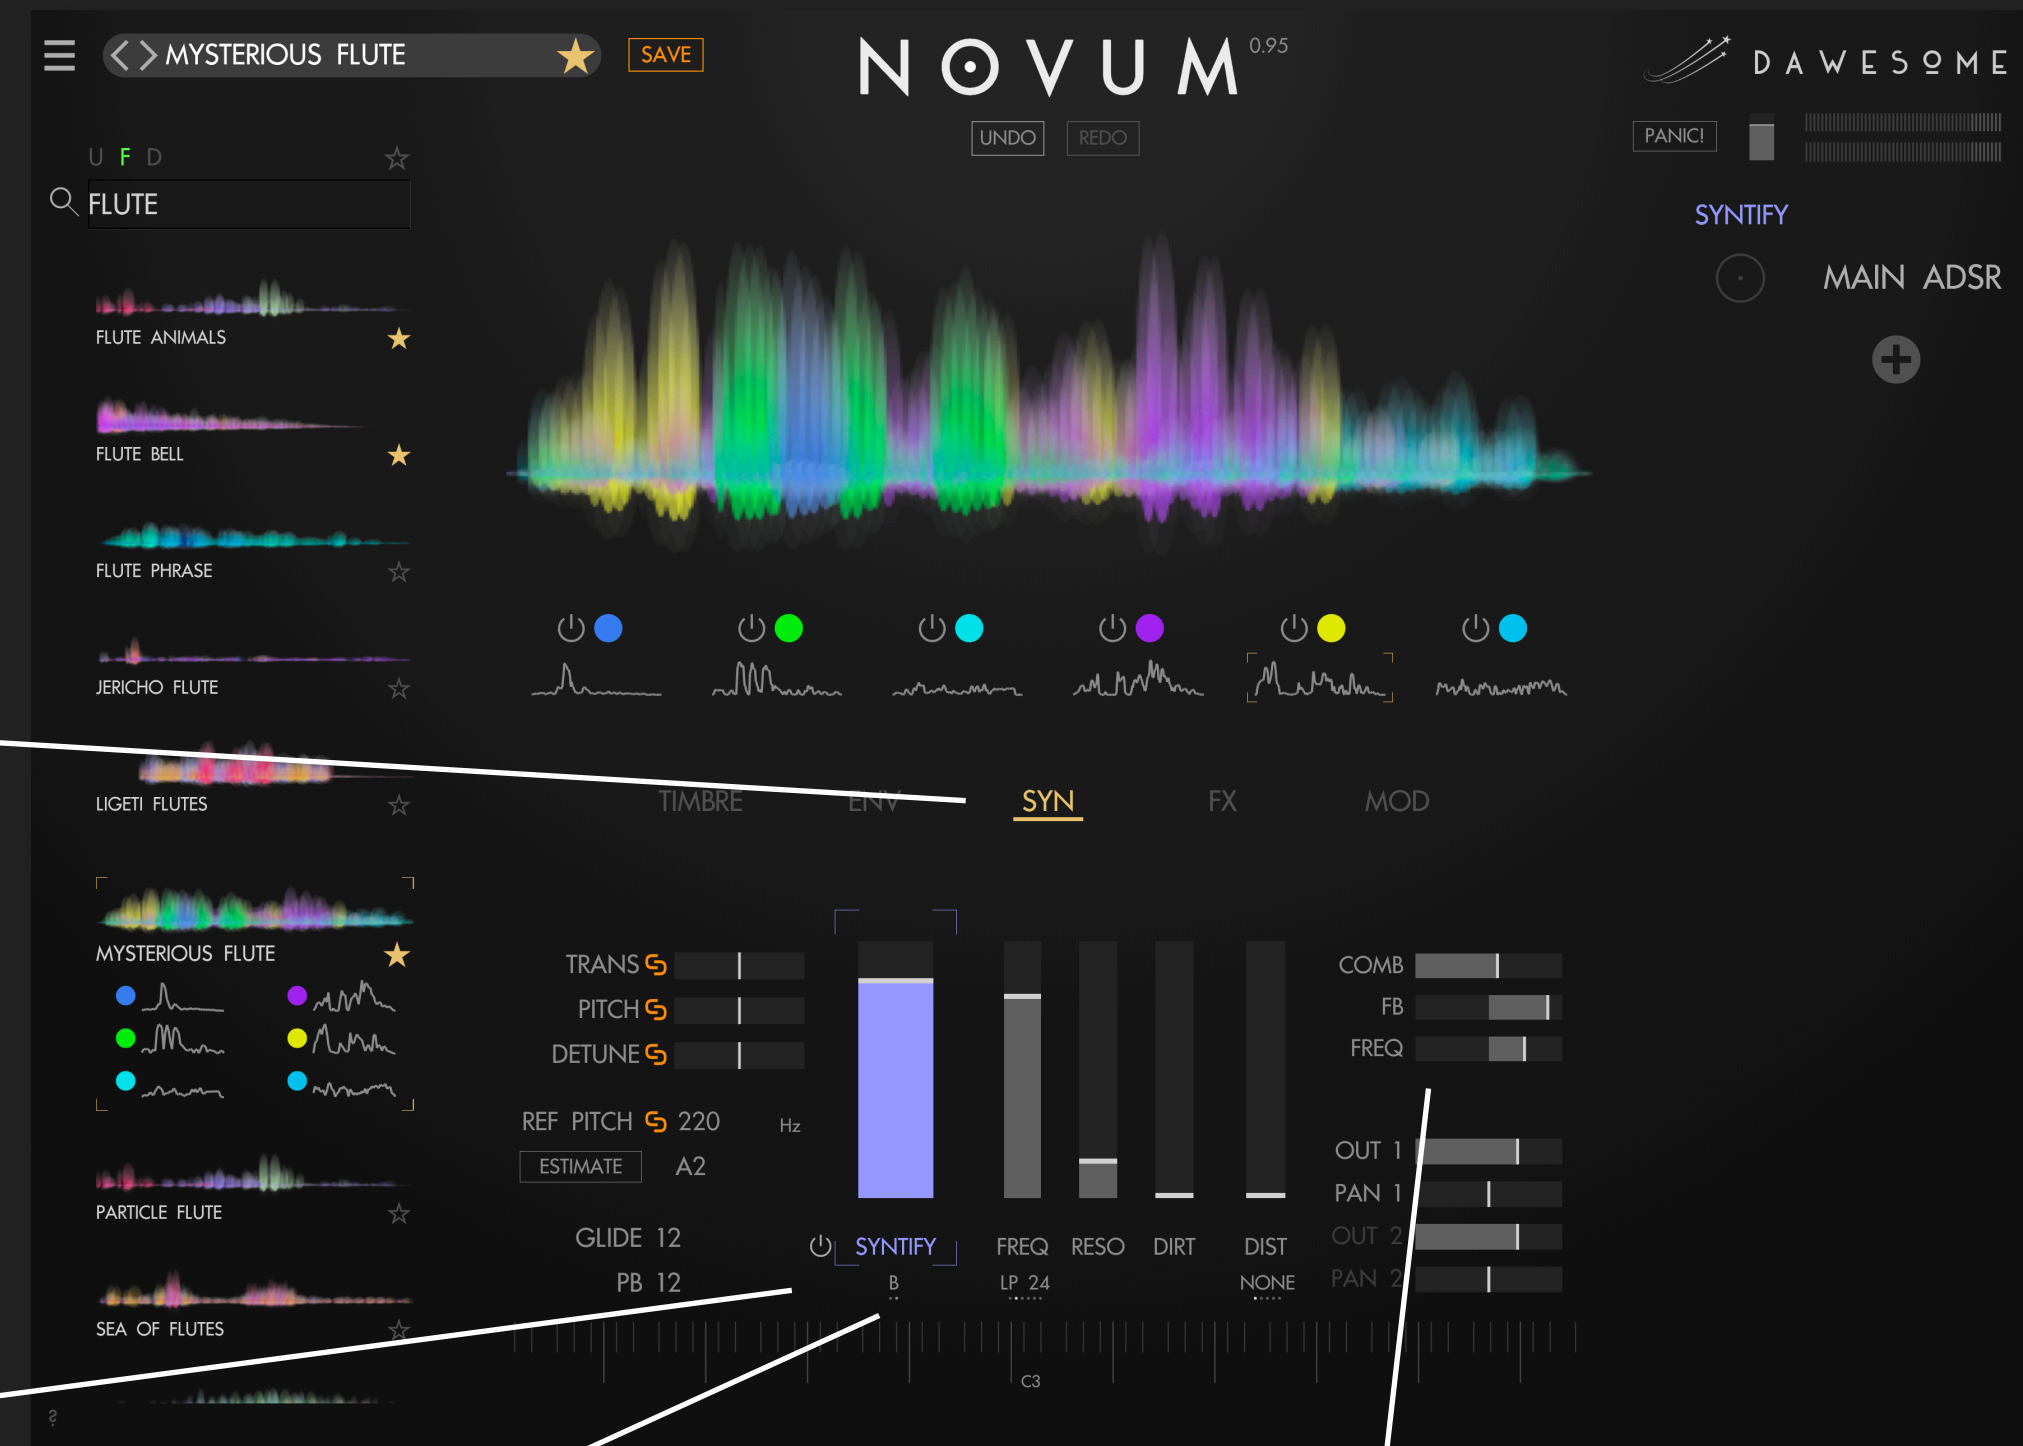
MYSTERIOUS FLUTE SAVE

NOVUM 0.95

DAWESOME

UNDO REDO

PANIC!

SYNTIFY

MAIN ADSR

U F D

FLUTE

FLUTE ANIMALS

FLUTE BELL

FLUTE PHRASE

JERICHO FLUTE

LIGETI FLUTES

MYSTERIOUS FLUTE

PARTICLE FLUTE

SEA OF FLUTES

TIMBRE ENV SYN FX MOD

TRANS

PITCH

DETUNE

REF PITCH 220 Hz

ESTIMATE A2

GLIDE 12

PB 12

SYNTIFY

B

FREQ RESO DIRT DIST

LP 24

NONE

COMB

FB

FREQ

OUT 1

PAN 1

OUT 2

PAN 2

C3

?